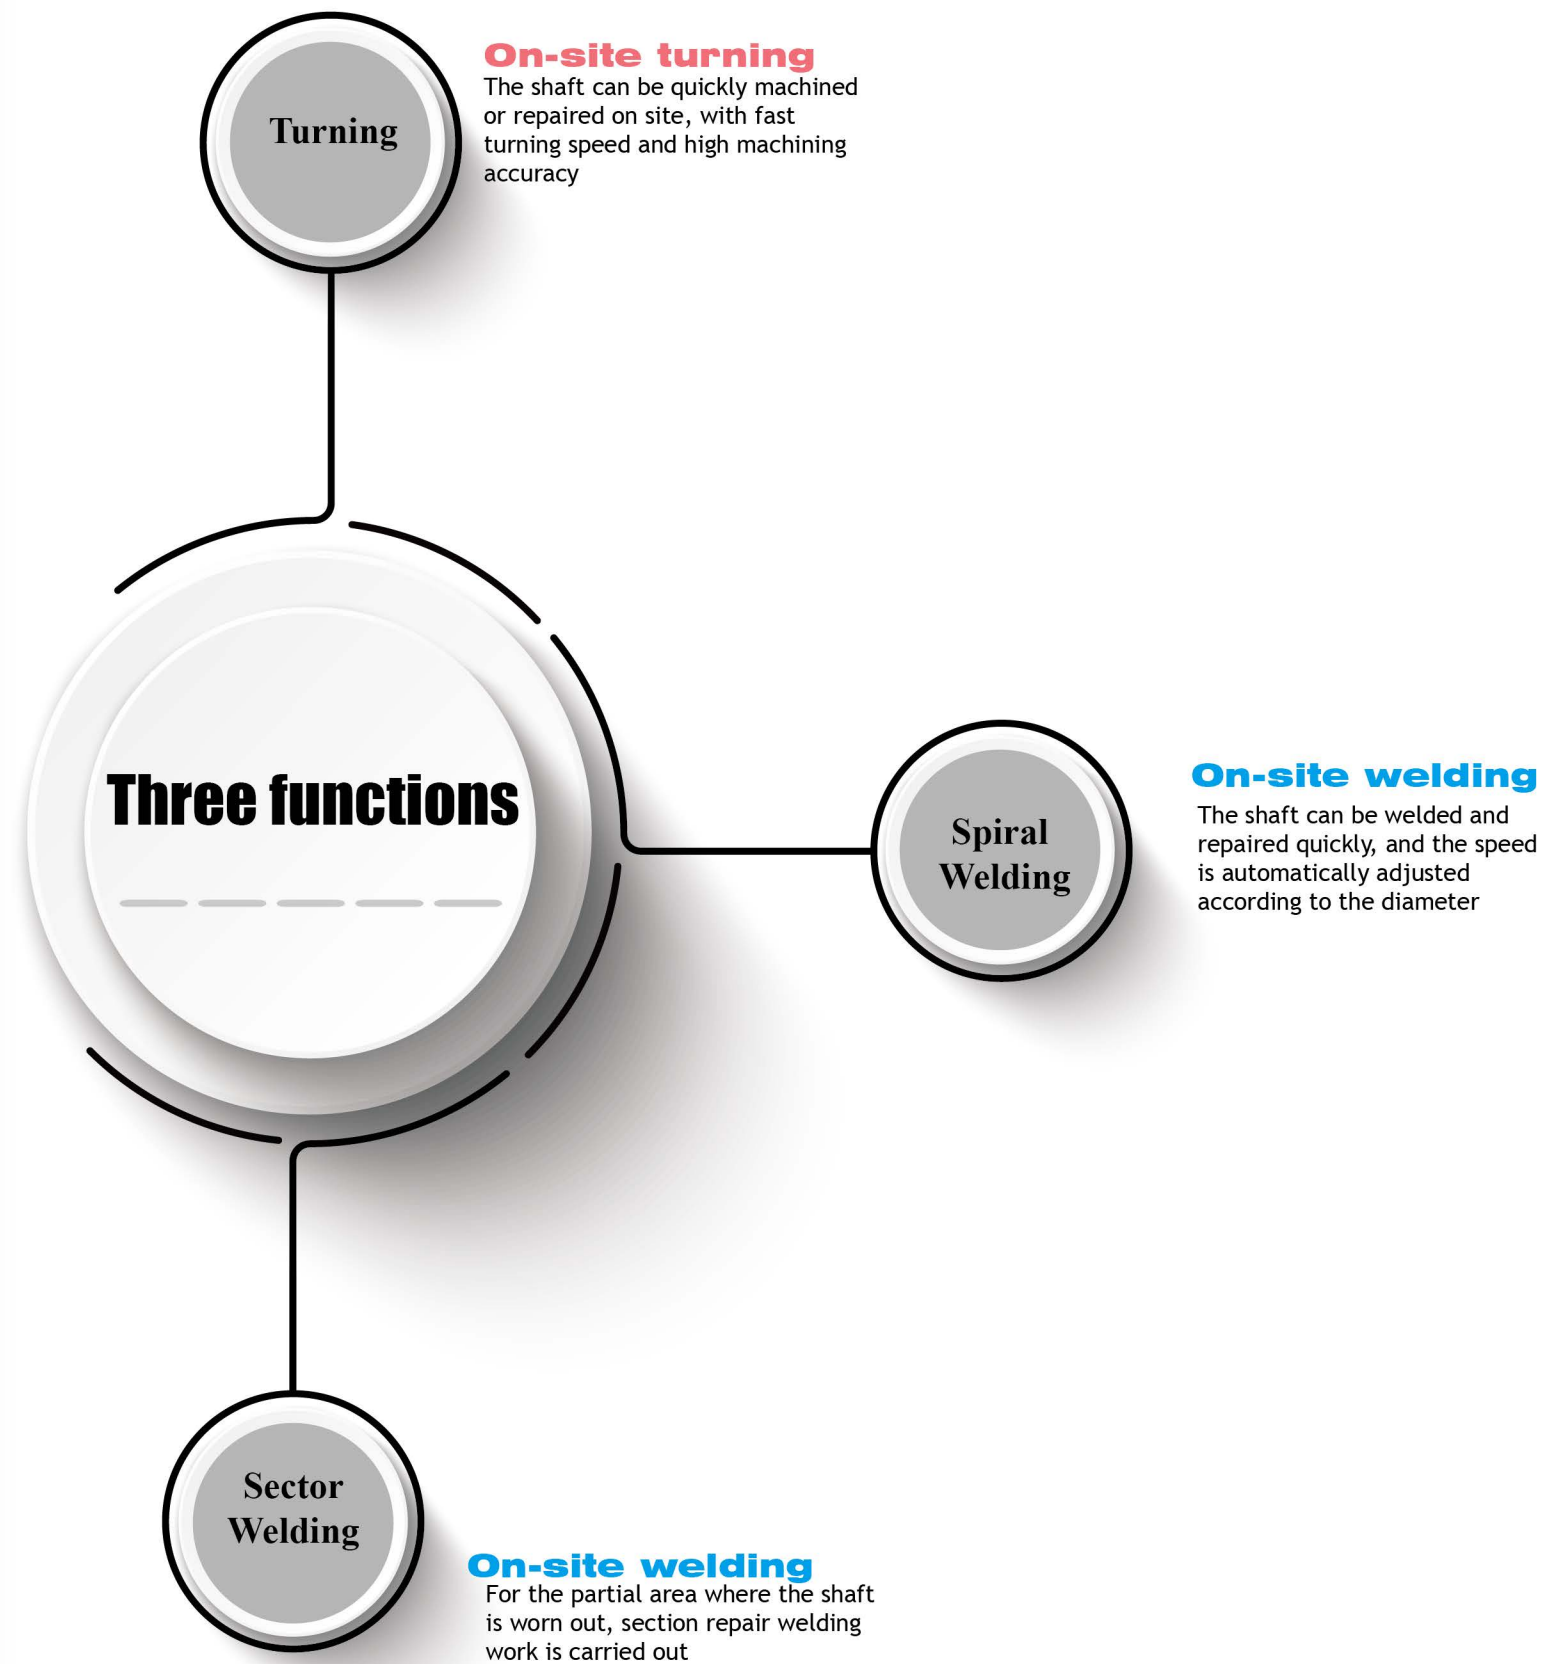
Turning

On-site turning
The shaft can be quickly machined or repaired on site, with fast turning speed and high machining accuracy

Three functions

Spiral Welding

On-site welding
The shaft can be welded and repaired quickly, and the speed is automatically adjusted according to the diameter

Sector Welding

On-site welding
For the partial area where the shaft is worn out, section repair welding work is carried out